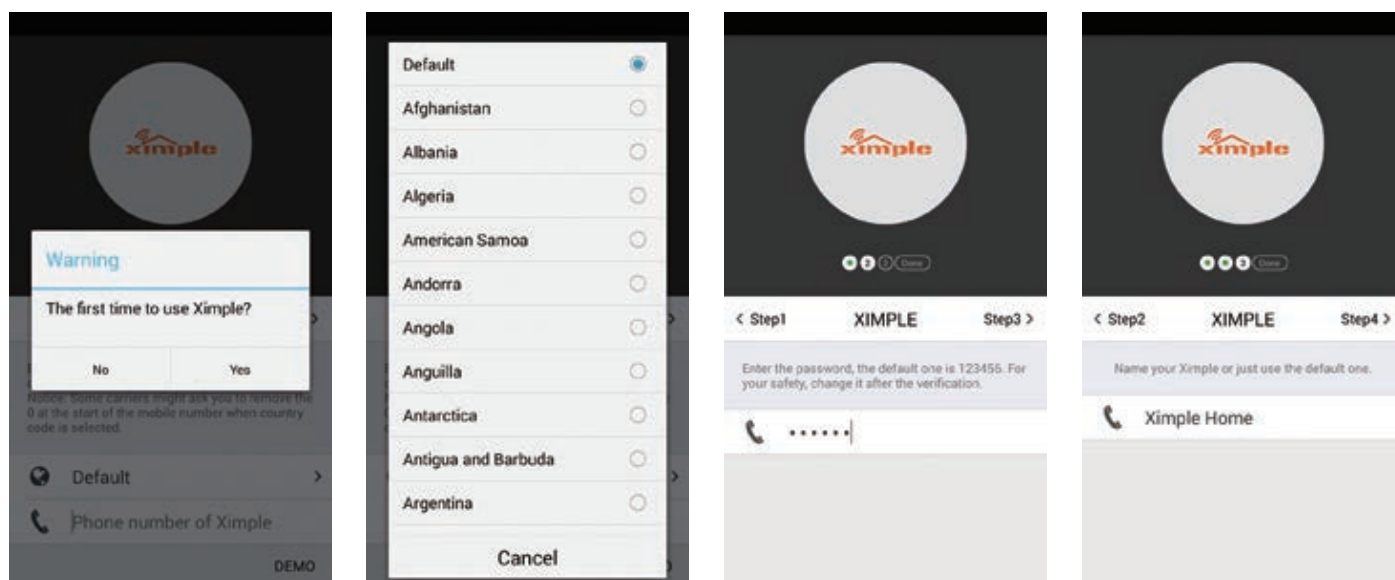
ximple

Warning

The first time to use Ximple?

No Yes

Notice: Some carriers might ask you to remove the 0 at the start of the mobile number when country code is selected.

Default

Phone number of Ximple

DEMO

Default

Afghanistan

Albania

Algeria

American Samoa

Andorra

Angola

Anguilla

Antarctica

Antigua and Barbuda

Argentina

Cancel

ximple

Done

< Step1 XIMPLE Step3 >

Enter the password, the default one is 123455. For your safety, change it after the verification.

••••••

ximple

Done

< Step2 XIMPLE Step4 >

Name your Ximple or just use the default one.

Ximple Home